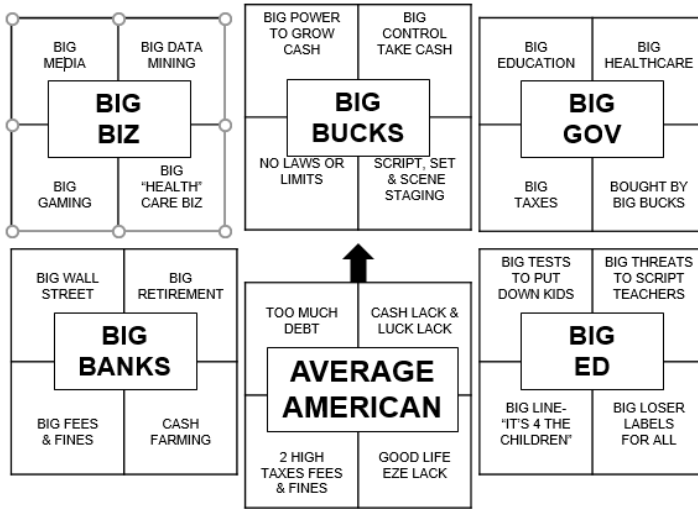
BIG MEDIA

BIG DATA MINING

BIG BIZ

BIG GAMING

BIG "HEALTH" CARE BIZ

BIG POWER TO GROW CASH

BIG CONTROL TAKE CASH

BIG BUCKS

NO LAWS OR LIMITS

SCRIPT, SET & SCENE STAGING

BIG EDUCATION

BIG HEALTHCARE

BIG GOV

BIG TAXES

BOUGHT BY BIG BUCKS

BIG WALL STREET

BIG RETIREMENT

BIG BANKS

BIG FEES & FINES

CASH FARMING

TOO MUCH DEBT

CASH LACK & LUCK LACK

AVERAGE AMERICAN

2 HIGH TAXES FEES & FINES

GOOD LIFE EZE LACK

BIG TESTS TO PUT DOWN KIDS

BIG THREATS TO SCRIPT TEACHERS

BIG ED

BIG LINE- "IT'S 4 THE CHILDREN"

BIG LOSER LABELS FOR ALL